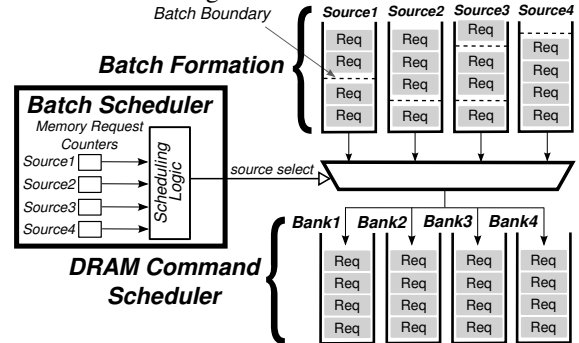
Batch Boundary

Source1 Source2 Source3 Source4

Req Req Req Req Req Req Req Req Req Req Req Req Req Req Req Req

Batch Formation

Batch Scheduler

Memory Request Counters

Source1

Source2

Source3

Source4

Scheduling Logic

source select

Bank1 Bank2 Bank3 Bank4

Req Req Req Req Req Req Req Req Req Req Req Req Req Req Req Req

DRAM Command Scheduler